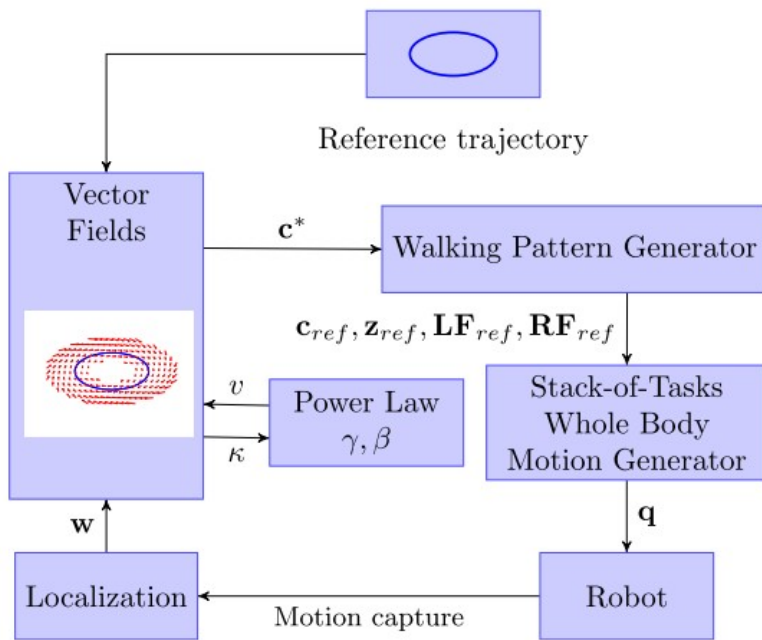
Reference trajectory

Vector Fields

$\mathbf{c}^*$

Walking Pattern Generator

$\mathbf{c}_{ref}, \mathbf{z}_{ref}, \mathbf{LF}_{ref}, \mathbf{RF}_{ref}$

$v$

Power Law $\gamma, \beta$

$\kappa$

Stack-of-Tasks Whole Body Motion Generator

$\mathbf{q}$

$\mathbf{w}$

Localization

Motion capture

Robot